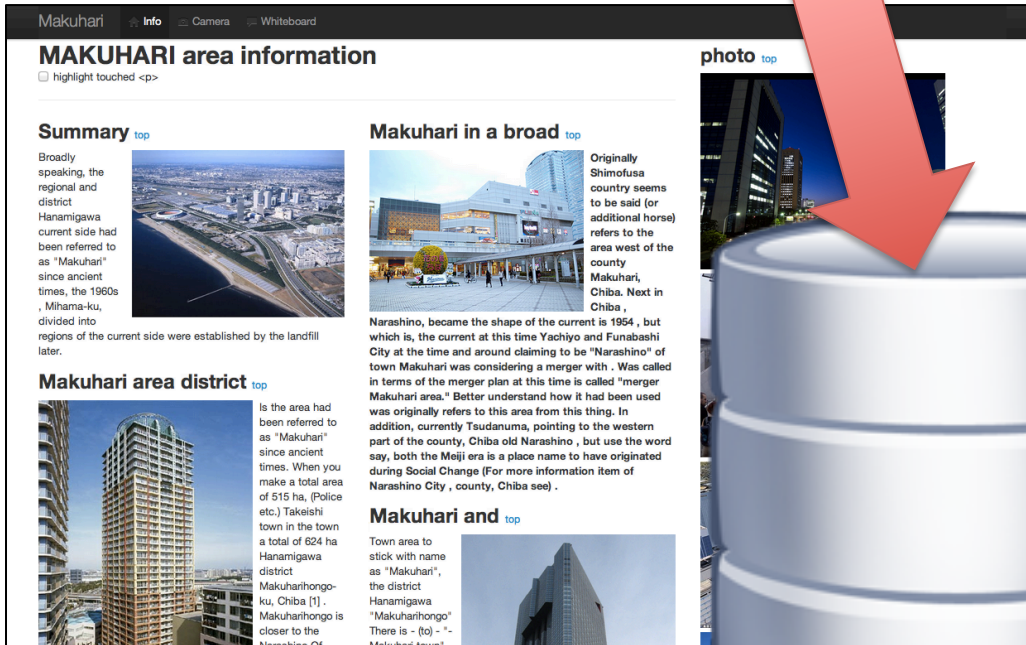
Makuhari Info Camera Whiteboard

MAKUHARI area information

highlight touched <p>

Summary top

Broadly speaking, the regional and district Hanamigawa current side had been referred to as "Makuhari" since ancient times, the 1960s , Mihama-ku, divided into regions of the current side were established by the landfill later.

Makuhari area district top

Is the area had been referred to as "Makuhari" since ancient times. When you make a total area of 515 ha, (Police etc.) Takeishi town in the town a total of 624 ha Hanamigawa district Makuharihongo-ku, Chiba [1] . Makuharihongo is closer to the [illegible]

Makuhari in a broad top

Originally Shimofusa country seems to be said (or additional horse) refers to the area west of the county Makuhari, Chiba. Next in Chiba , Narashino, became the shape of the current is 1954 , but which is, the current at this time Yachiyo and Funabashi City at the time and around claiming to be "Narashino" of town Makuhari was considering a merger with . Was called in terms of the merger plan at this time is called "merger Makuhari area." Better understand how it had been used was originally refers to this area from this thing. In addition, currently Tsudanuma, pointing to the western part of the county, Chiba old Narashino , but use the word say, both the Meiji era is a place name to have originated during Social Change (For more information item of Narashino City , county, Chiba see) .

Makuhari and top

Town area to stick with name as "Makuhari", the district Hanamigawa "Makuharihongo" There is - (to) - "- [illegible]

photo top